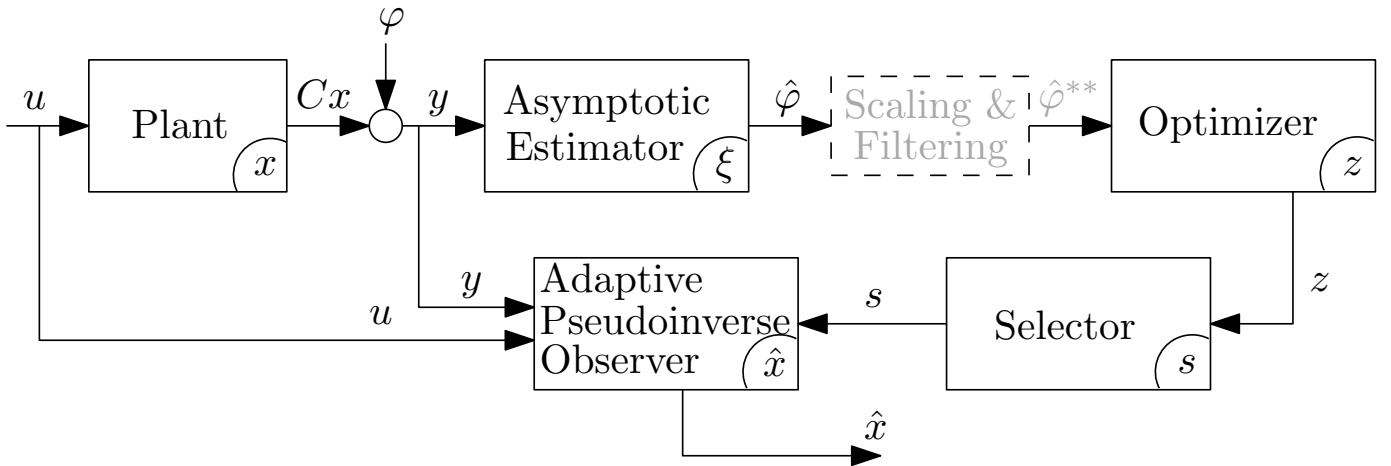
$\varphi$

$u$

Plant

$x$

$Cx$

$y$

Asymptotic Estimator

$\xi$

$\hat{\varphi}$

Scaling & Filtering

$\hat{\varphi}^{**}$

Optimizer

$z$

$y$

$u$

Adaptive Pseudoinverse Observer

$\hat{x}$

$s$

Selector

$s$

$z$

$\hat{x}$